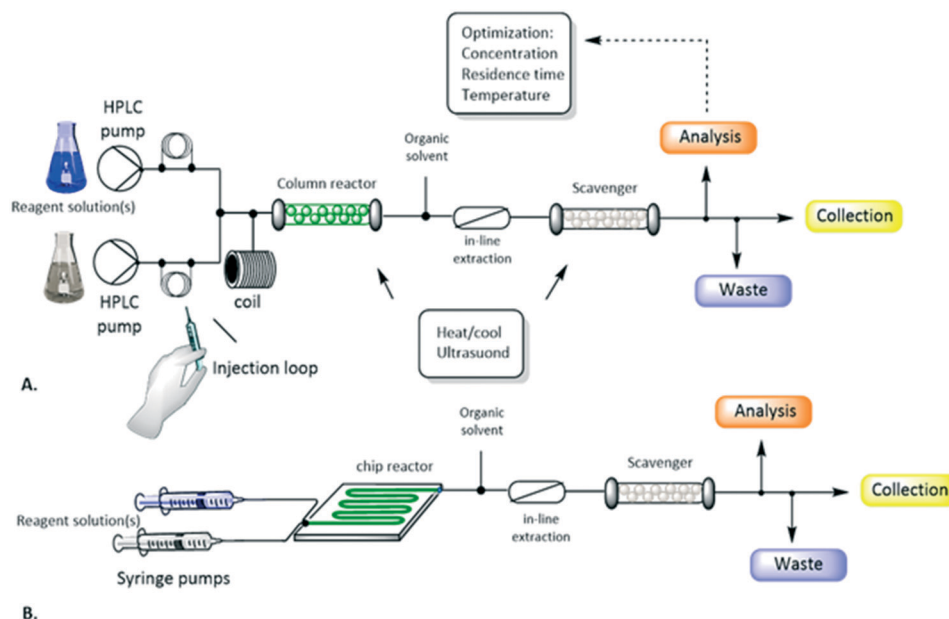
Optimization:
Concentration
Residence time
Temperature

HPLC pump

Reagent solution(s)

HPLC pump

Column reactor

coil

Organic solvent

in-line extraction

Scavenger

Analysis

Collection

Waste

Heat/cool
Ultrasuond

Injection loop

A.

Organic solvent

chip reactor

Reagent solution(s)

Syringe pumps

in-line extraction

Scavenger

Analysis

Collection

Waste

B.